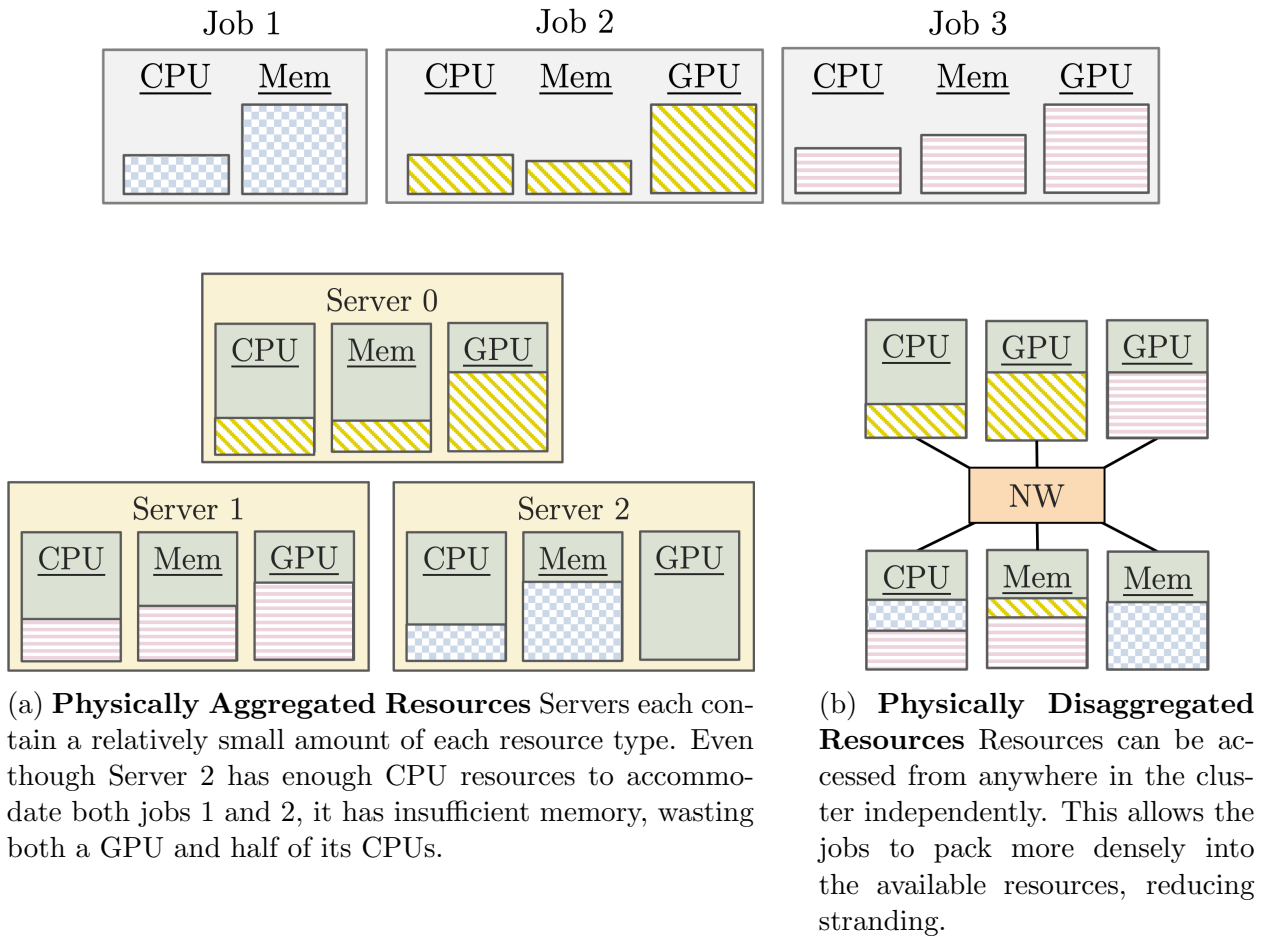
Job 1

CPU Mem

Job 2

CPU Mem GPU

Job 3

CPU Mem GPU

Server 0

CPU Mem GPU

Server 1

CPU Mem GPU

Server 2

CPU Mem GPU

CPU GPU GPU

NW

CPU Mem Mem

(a) **Physically Aggregated Resources** Servers each contain a relatively small amount of each resource type. Even though Server 2 has enough CPU resources to accommodate both jobs 1 and 2, it has insufficient memory, wasting both a GPU and half of its CPUs.

(b) **Physically Disaggregated Resources** Resources can be accessed from anywhere in the cluster independently. This allows the jobs to pack more densely into the available resources, reducing stranding.